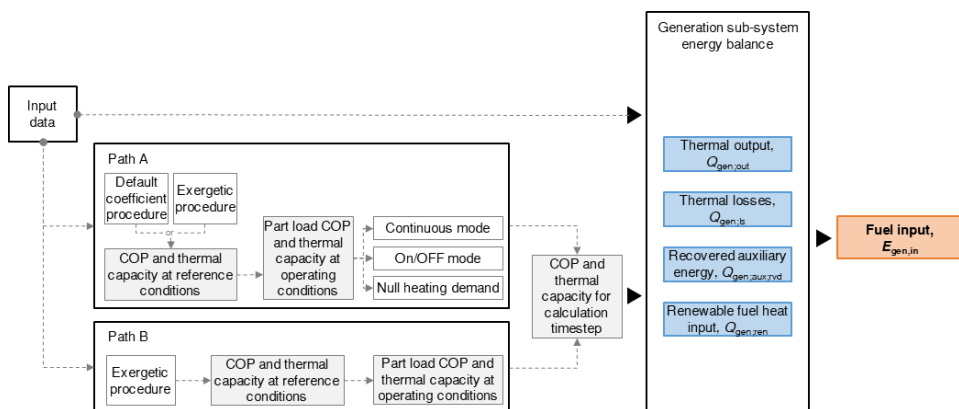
Generation sub-system energy balance

Input data

Path A

Default coefficient procedure

Exergetic procedure

or

COP and thermal capacity at reference conditions

Part load COP and thermal capacity at operating conditions

Continuous mode

On/OFF mode

Null heating demand

COP and thermal capacity for calculation timestep

Thermal output, $Q_{gen;out}$

Thermal losses, $Q_{gen;ls}$

Recovered auxiliary energy, $Q_{gen;aux;rvd}$

Renewable fuel heat input, $Q_{gen;ren}$

Fuel input, $E_{gen,in}$

Path B

Exergetic procedure

COP and thermal capacity at reference conditions

Part load COP and thermal capacity at operating conditions